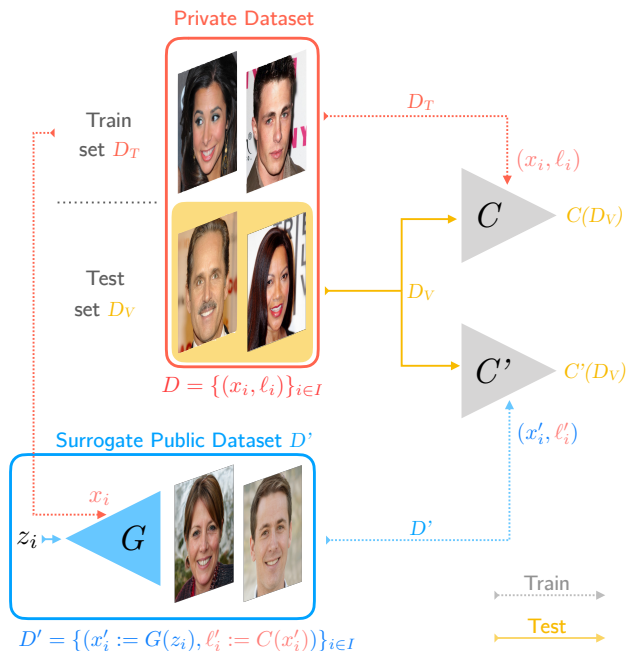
Private Dataset

Train set $D_T$

Test set $D_V$

$D = \{(x_i, \ell_i)\}_{i \in I}$

$D_T$

$(x_i, \ell_i)$

$C$

$C(D_V)$

$D_V$

$C'$

$C'(D_V)$

$(x'_i, \ell'_i)$

Surrogate Public Dataset $D'$

$x_i$

$z_i$

$G$

$D'$

$D' = \{(x'_i := G(z_i), \ell'_i := C(x'_i))\}_{i \in I}$

Train

Test